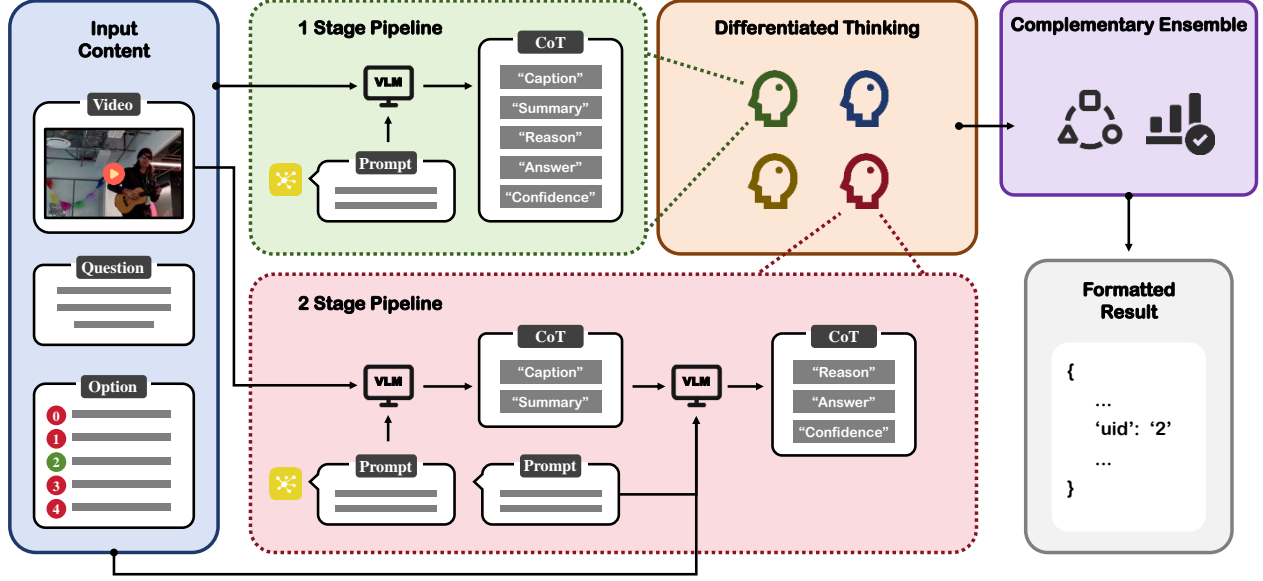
Input Content

Video

Question

Option

0
1
2
3
4

1 Stage Pipeline

VLM

Prompt

CoT

“Caption”
“Summary”
“Reason”
“Answer”
“Confidence”

Differentiated Thinking

Complementary Ensemble

2 Stage Pipeline

VLM

Prompt

CoT

“Caption”
“Summary”

VLM

Prompt

CoT

“Reason”
“Answer”
“Confidence”

Formatted Result

{
...
‘uid’: ‘2’
...
}